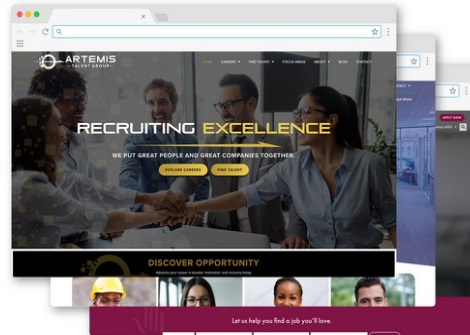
ARTEMIS
TALENT GROUP

HOME CAREERS FIND TALENT FOCUS AREAS ABOUT BLOG CONTACT

RECRUITING EXCELLENCE

WE PUT GREAT PEOPLE AND GREAT COMPANIES TOGETHER

EXPLORE CAREERS FIND TALENT

DISCOVER OPPORTUNITY

APPLY NOW

Let us help you find a job you'll love.